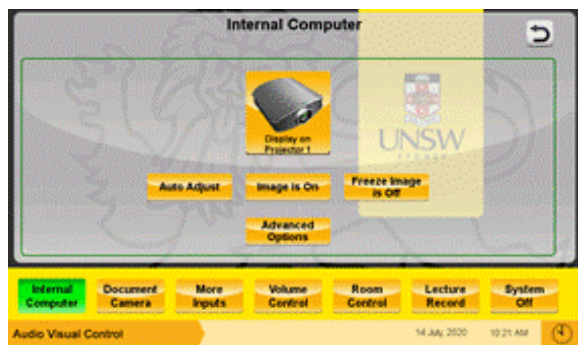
Internal Computer

Display on Projector 1

UNSW
SYDNEY

Auto Adjust

Image is On

Freeze Image is Off

Advanced Options

Internal Computer

Document Camera

More Inputs

Volume Control

Room Control

Lecture Record

System Off

Audio Visual Control

14 July 2020

10:21 AM